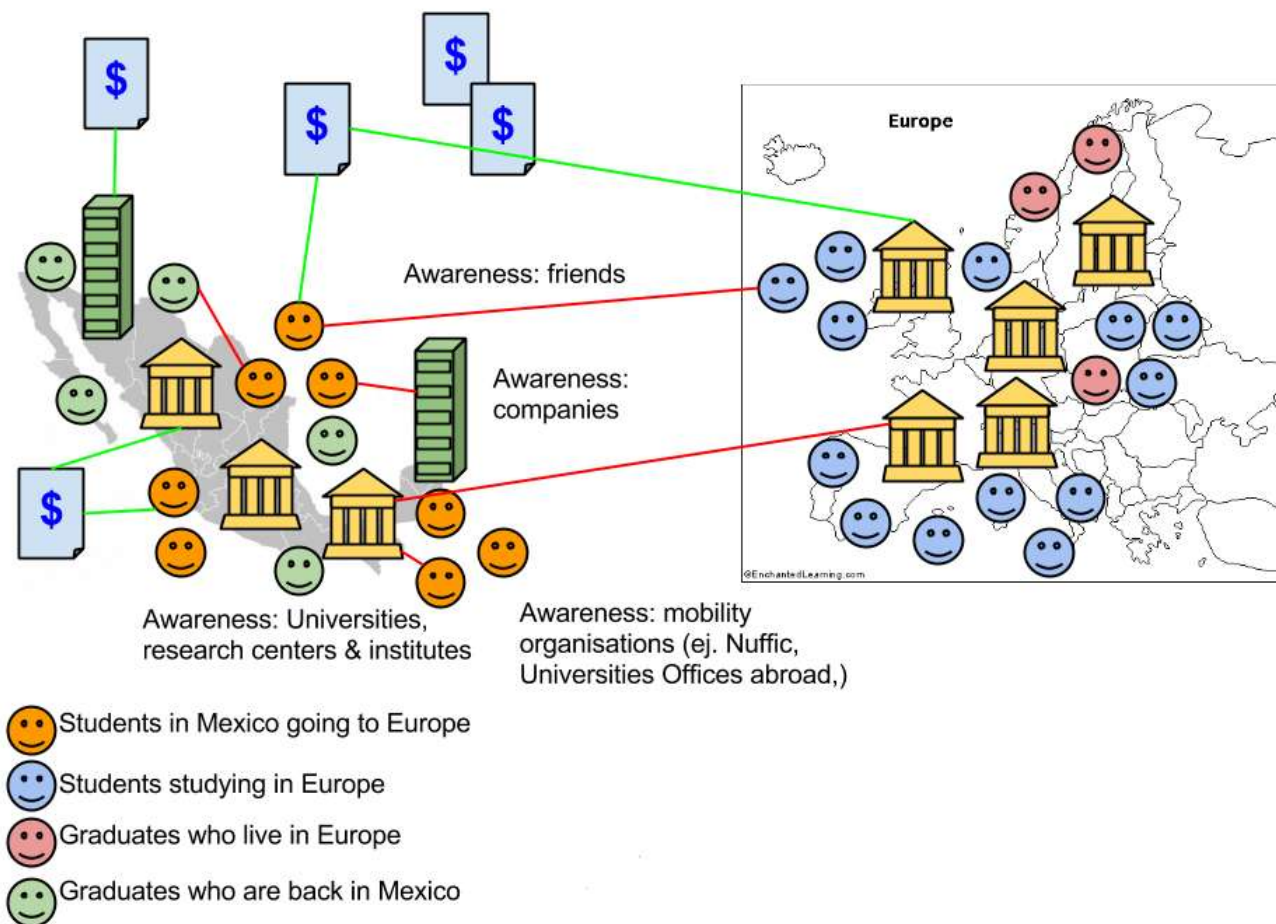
$

$

$

$

Europe

Awareness: friends

Awareness: companies

$

Awareness: Universities, research centers & institutes

Awareness: mobility organisations (ej. Nuffic, Universities Offices abroad,)

©EnchantedLearning.com

Students in Mexico going to Europe

Students studying in Europe

Graduates who live in Europe

Graduates who are back in Mexico